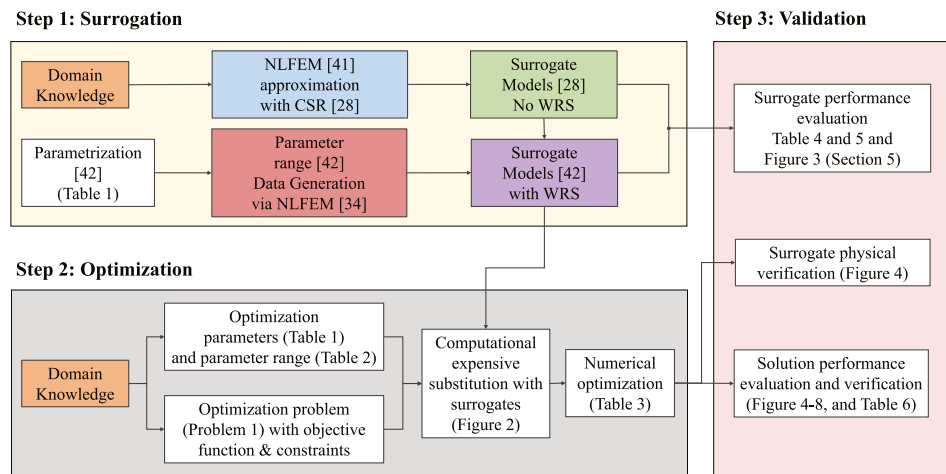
Step 1: Surrogation

Domain Knowledge

NLFEM [41] approximation with CSR [28]

Surrogate Models [28] No WRS

Parametrization [42] (Table 1)

Parameter range [42] Data Generation via NLFEM [34]

Surrogate Models [42] with WRS

Step 3: Validation

Surrogate performance evaluation Table 4 and 5 and Figure 3 (Section 5)

Surrogate physical verification (Figure 4)

Step 2: Optimization

Domain Knowledge

Optimization parameters (Table 1) and parameter range (Table 2)

Optimization problem (Problem 1) with objective function & constraints

Computational expensive substitution with surrogates (Figure 2)

Numerical optimization (Table 3)

Solution performance evaluation and verification (Figure 4-8, and Table 6)